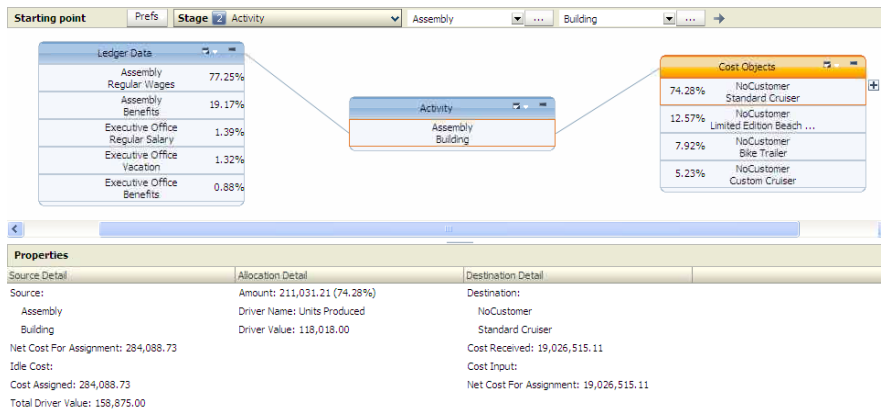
Starting point Prefs Stage 2 Activity Assembly ... Building ...

Ledger Data

Assembly
Regular Wages 77.25%

Assembly
Benefits 19.17%

Executive Office
Regular Salary 1.39%

Executive Office
Vacation 1.32%

Executive Office
Benefits 0.88%

Activity

Assembly
Building

Cost Objects

74.28% NoCustomer
Standard Cruiser

12.57% NoCustomer
Limited Edition Beach ...

7.92% NoCustomer
Bike Trailer

5.23% NoCustomer
Custom Cruiser

Properties

| Source Detail | Allocation Detail | Destination Detail |
|---|---|---|
| Source: | Amount: 211,031.21 (74.28%) | Destination: |
| Assembly | Driver Name: Units Produced | NoCustomer |
| Building | Driver Value: 118,018.00 | Standard Cruiser |
| Net Cost For Assignment: 284,088.73 | | Cost Received: 19,026,515.11 |
| Idle Cost: | | Cost Input: |
| Cost Assigned: 284,088.73 | | Net Cost For Assignment: 19,026,515.11 |
| Total Driver Value: 158,875.00 | | |